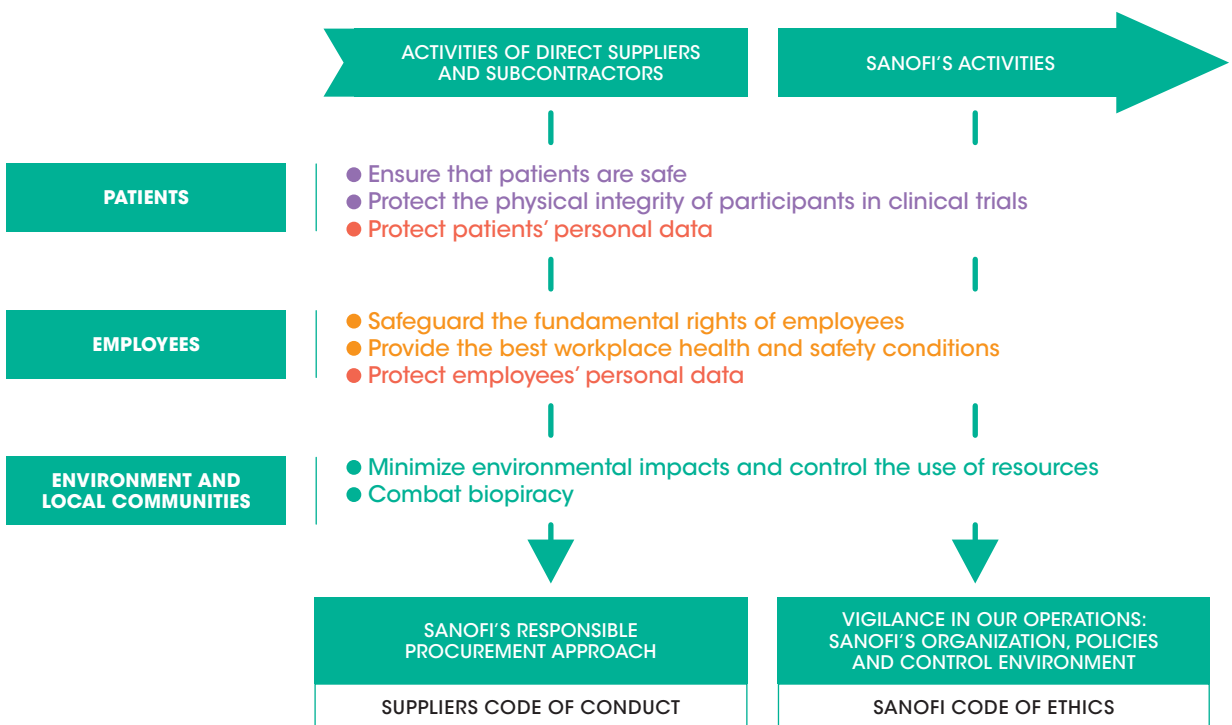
ACTIVITIES OF DIRECT SUPPLIERS AND SUBCONTRACTORS

SANOFI'S ACTIVITIES

PATIENTS

● Ensure that patients are safe
● Protect the physical integrity of participants in clinical trials
● Protect patients' personal data

EMPLOYEES

● Safeguard the fundamental rights of employees
● Provide the best workplace health and safety conditions
● Protect employees' personal data

ENVIRONMENT AND LOCAL COMMUNITIES

● Minimize environmental impacts and control the use of resources
● Combat biopiracy

SANOFI'S RESPONSIBLE PROCUREMENT APPROACH

SUPPLIERS CODE OF CONDUCT

VIGILANCE IN OUR OPERATIONS: SANOFI'S ORGANIZATION, POLICIES AND CONTROL ENVIRONMENT

SANOFI CODE OF ETHICS